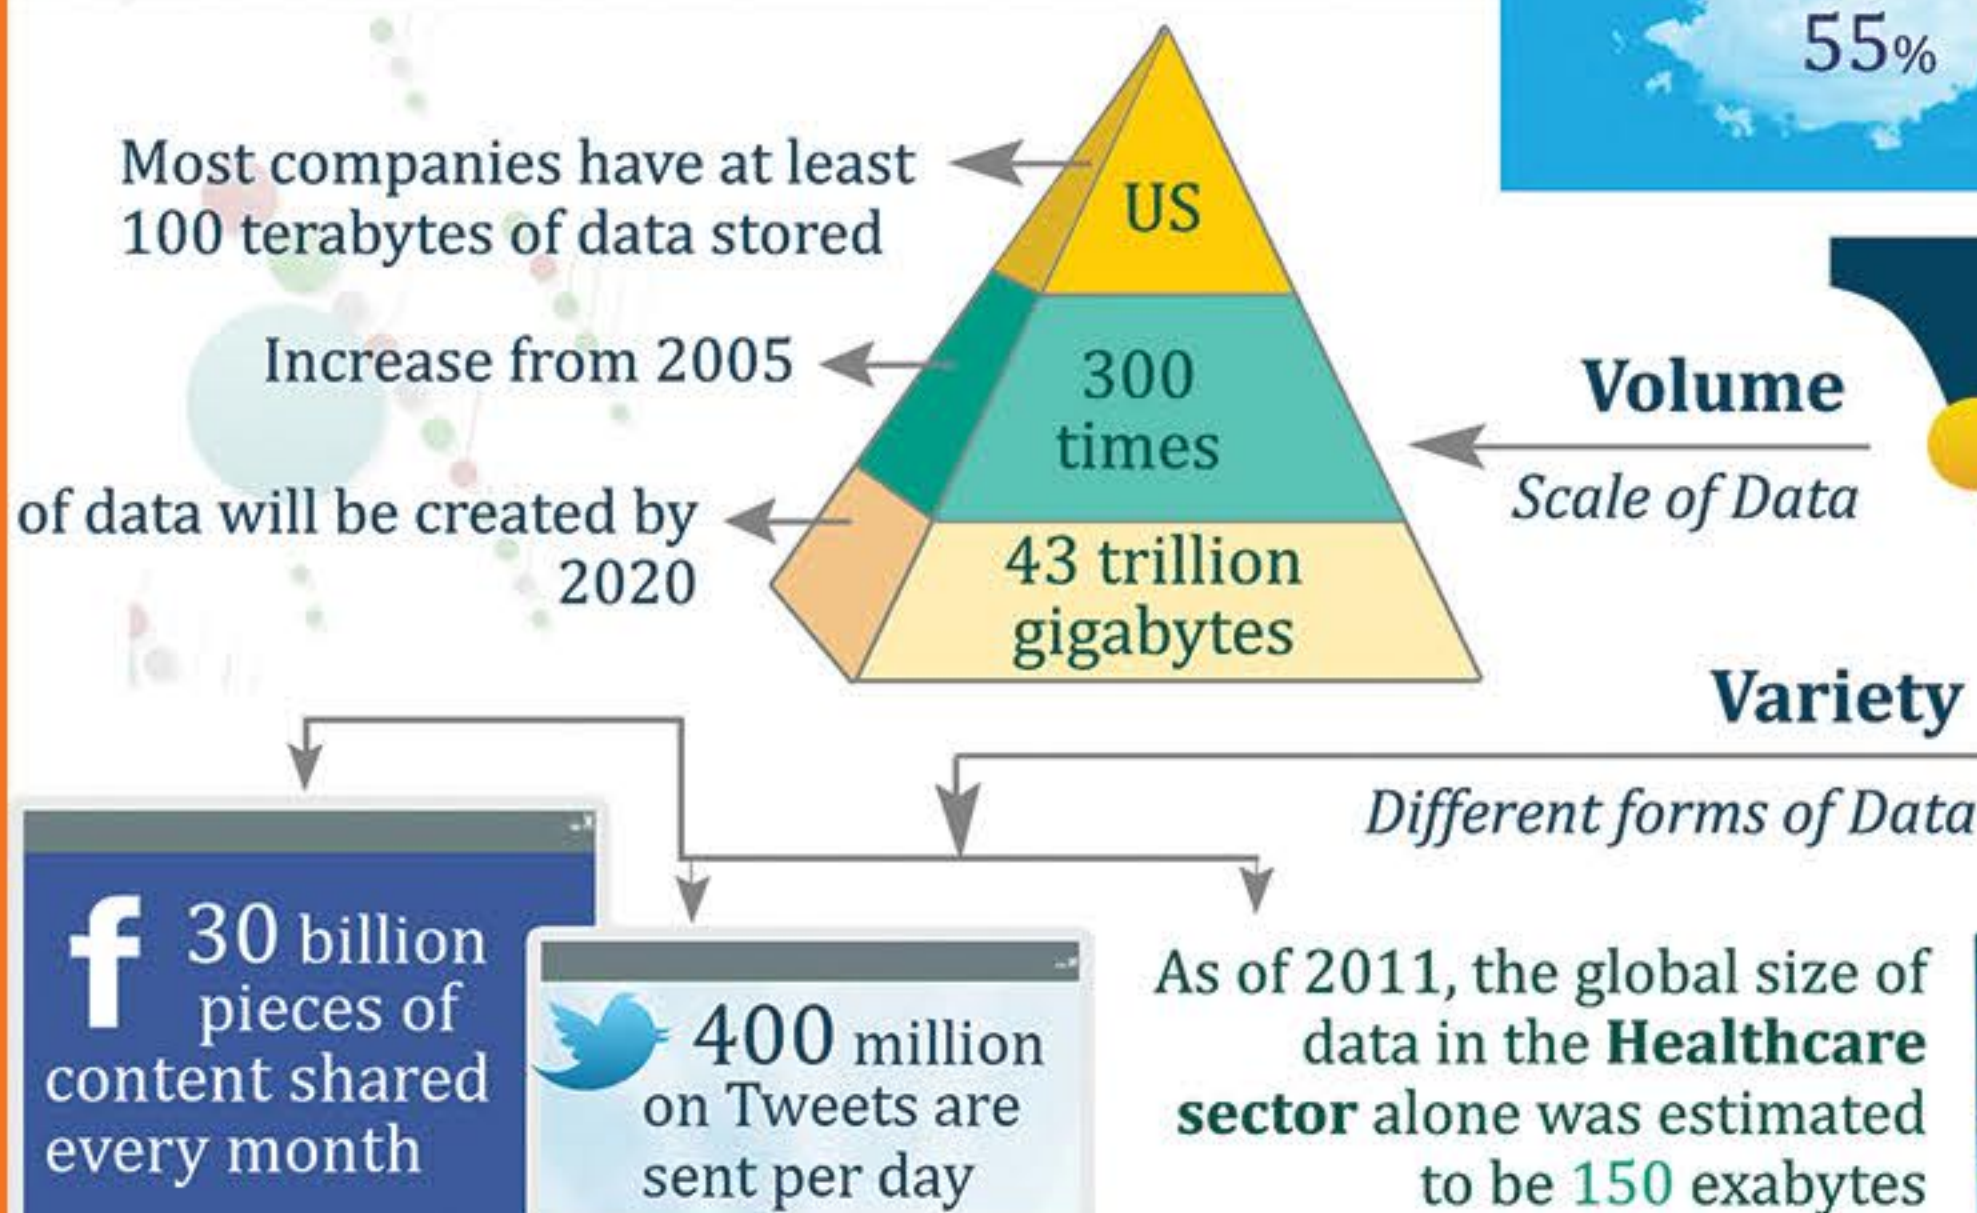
55%

Most companies have at least 100 terabytes of data stored

US

Increase from 2005

300 times

of data will be created by 2020

43 trillion gigabytes

Volume

Scale of Data

Variety

Different forms of Data

30 billion pieces of content shared every month

400 million on Tweets are sent per day

As of 2011, the global size of data in the Healthcare sector alone was estimated to be 150 exabytes